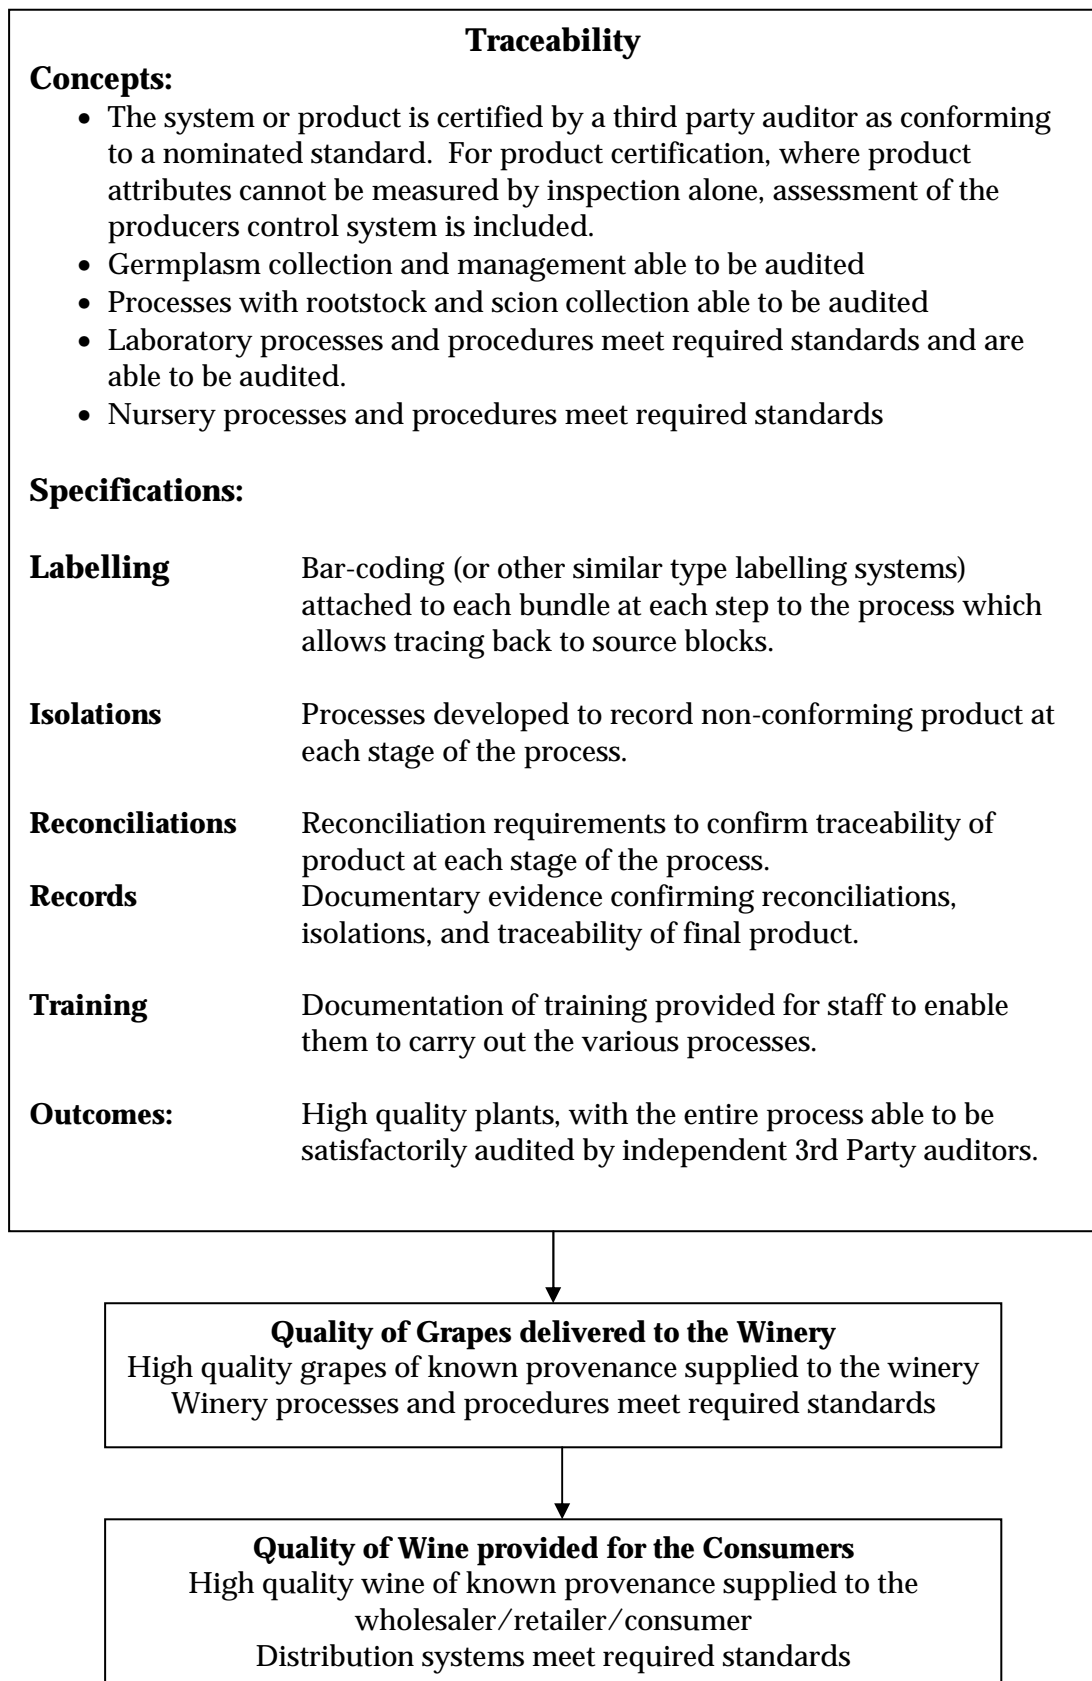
**Traceability**

**Concepts:**

- The system or product is certified by a third party auditor as conforming to a nominated standard. For product certification, where product attributes cannot be measured by inspection alone, assessment of the producers control system is included.
- Germplasm collection and management able to be audited
- Processes with rootstock and scion collection able to be audited
- Laboratory processes and procedures meet required standards and are able to be audited.
- Nursery processes and procedures meet required standards

**Specifications:**

**Labelling** Bar-coding (or other similar type labelling systems) attached to each bundle at each step to the process which allows tracing back to source blocks.

**Isolations** Processes developed to record non-conforming product at each stage of the process.

**Reconciliations** Reconciliation requirements to confirm traceability of product at each stage of the process.

**Records** Documentary evidence confirming reconciliations, isolations, and traceability of final product.

**Training** Documentation of training provided for staff to enable them to carry out the various processes.

**Outcomes:** High quality plants, with the entire process able to be satisfactorily audited by independent 3rd Party auditors.

**Quality of Grapes delivered to the Winery**
High quality grapes of known provenance supplied to the winery
Winery processes and procedures meet required standards

**Quality of Wine provided for the Consumers**
High quality wine of known provenance supplied to the wholesaler/retailer/consumer
Distribution systems meet required standards